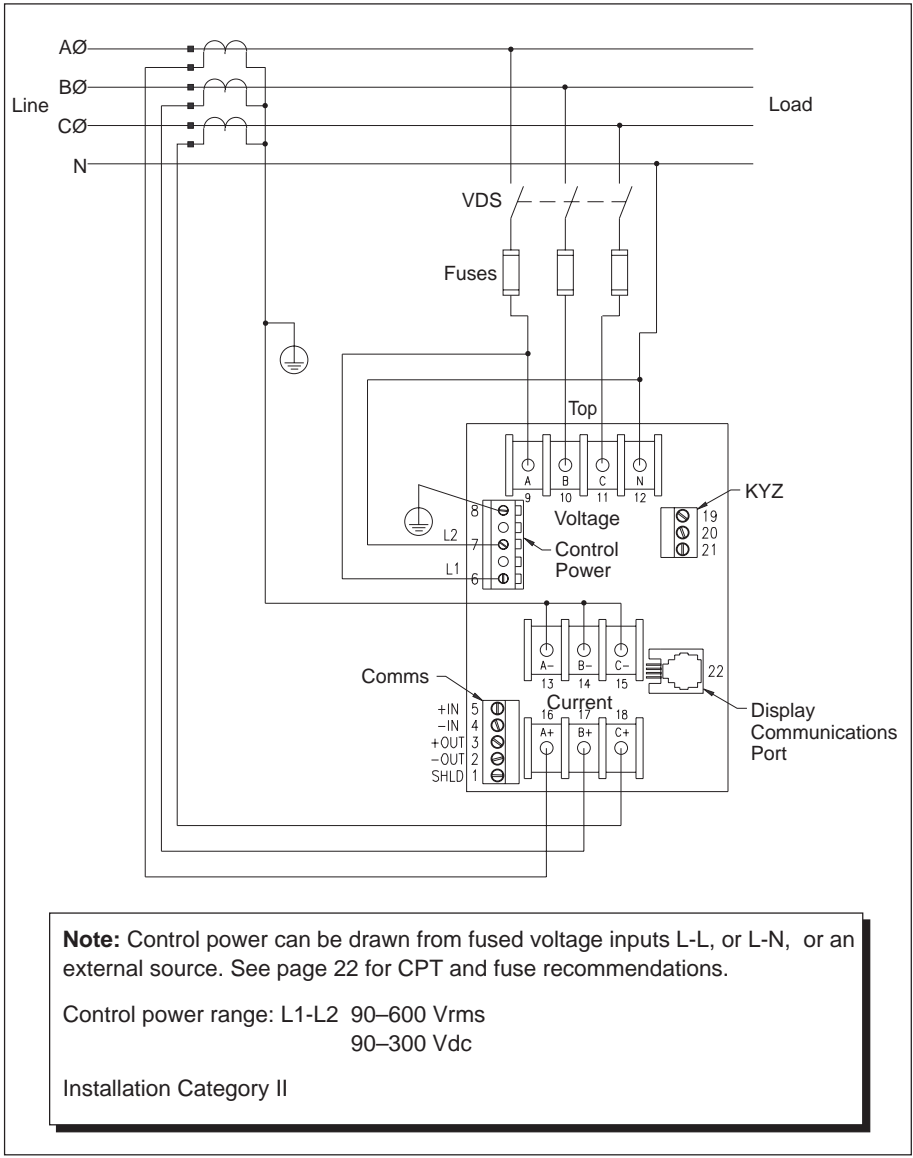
AØ
BØ
Line
CØ
N
Load
VDS
Fuses
Top
A 9
B 10
C 11
N 12
8
Voltage
L2 7
Control Power
L1 6
KYZ
19
20
21
A− 13
B− 14
C− 15
22
Comms
Current
+IN 5
−IN 4
+OUT 3
−OUT 2
SHLD 1
16 A+
17 B+
18 C+
Display Communications Port

**Note:** Control power can be drawn from fused voltage inputs L-L, or L-N, or an external source. See page 22 for CPT and fuse recommendations.

Control power range: L1-L2 90–600 Vrms
90–300 Vdc

Installation Category II